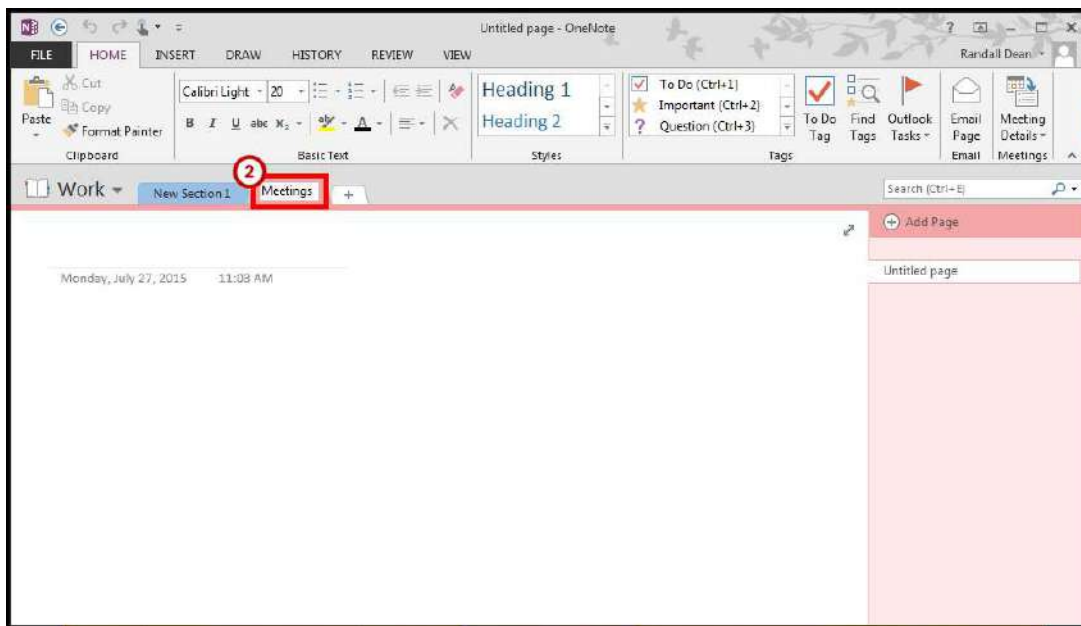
Untitled page - OneNote

FILE HOME INSERT DRAW HISTORY REVIEW VIEW

Randall Dean

Cut
Copy
Paste
Format Painter
Clipboard

Calibri Light 20
B I U abc $x_2$
Basic Text

Heading 1
Heading 2
Styles

To Do (Ctrl+1)
Important (Ctrl+2)
Question (Ctrl+3)
To Do Tag
Find Tags
Outlook Tasks
Tags

Email Page
Email

Meeting Details
Meetings

Work
New Section 1
2
Meetings
+

Search (Ctrl+E)

Add Page

Untitled page

Monday, July 27, 2015 11:03 AM